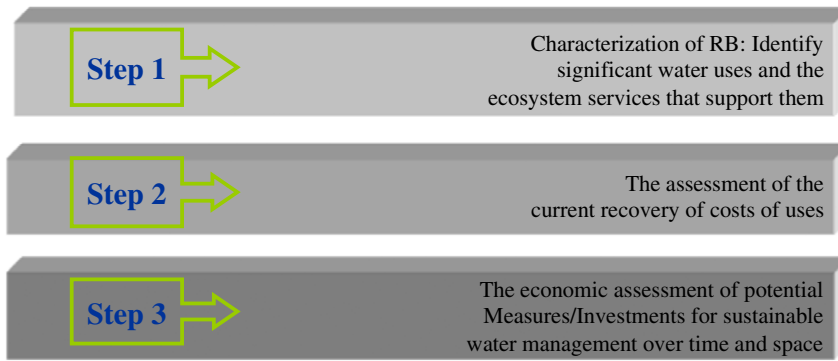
Step 1

Characterization of RB: Identify significant water uses and the ecosystem services that support them

Step 2

The assessment of the current recovery of costs of uses

Step 3

The economic assessment of potential Measures/Investments for sustainable water management over time and space